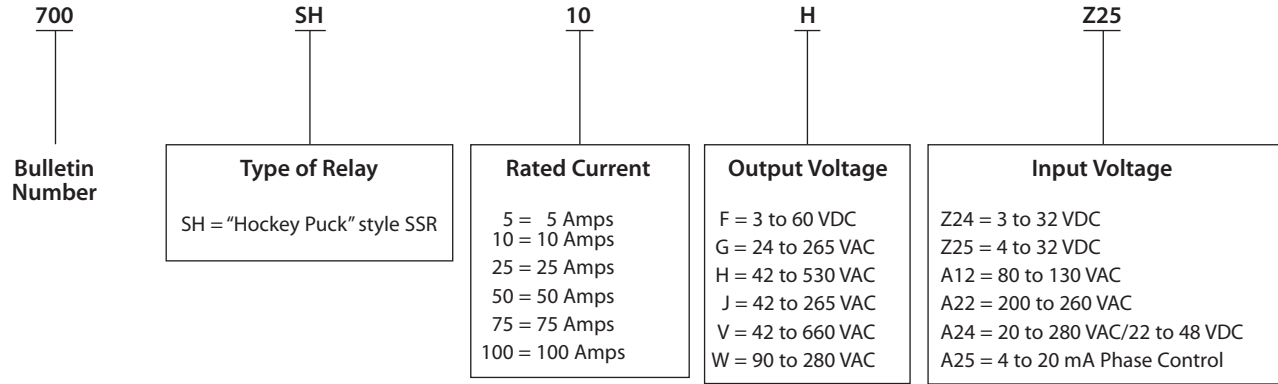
700

Bulletin Number

SH

Type of Relay

SH = "Hockey Puck" style SSR

10

Rated Current

5 = 5 Amps
10 = 10 Amps
25 = 25 Amps
50 = 50 Amps
75 = 75 Amps
100 = 100 Amps

H

Output Voltage

F = 3 to 60 VDC
G = 24 to 265 VAC
H = 42 to 530 VAC
J = 42 to 265 VAC
V = 42 to 660 VAC
W = 90 to 280 VAC

Z25

Input Voltage

Z24 = 3 to 32 VDC
Z25 = 4 to 32 VDC
A12 = 80 to 130 VAC
A22 = 200 to 260 VAC
A24 = 20 to 280 VAC/22 to 48 VDC
A25 = 4 to 20 mA Phase Control